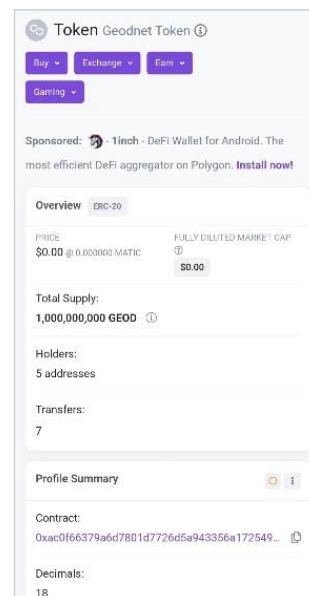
Token Geodnet Token ⓘ

Buy ⌄ Exchange ⌄ Earn ⌄

Gaming ⌄

Sponsored: - 1inch - DeFi Wallet for Android. The most efficient DeFi aggregator on Polygon. Install now!

Overview ERC-20

PRICE
$0.00 @ 0.000000 MATIC

FULLY DILUTED MARKET CAP
$0.00

Total Supply:
1,000,000,000 GEOD ⓘ

Holders:
5 addresses

Transfers:
7

Profile Summary

Contract:
0xac0f66379a6d7801d7726d5a943356a172549...

Decimals:
18